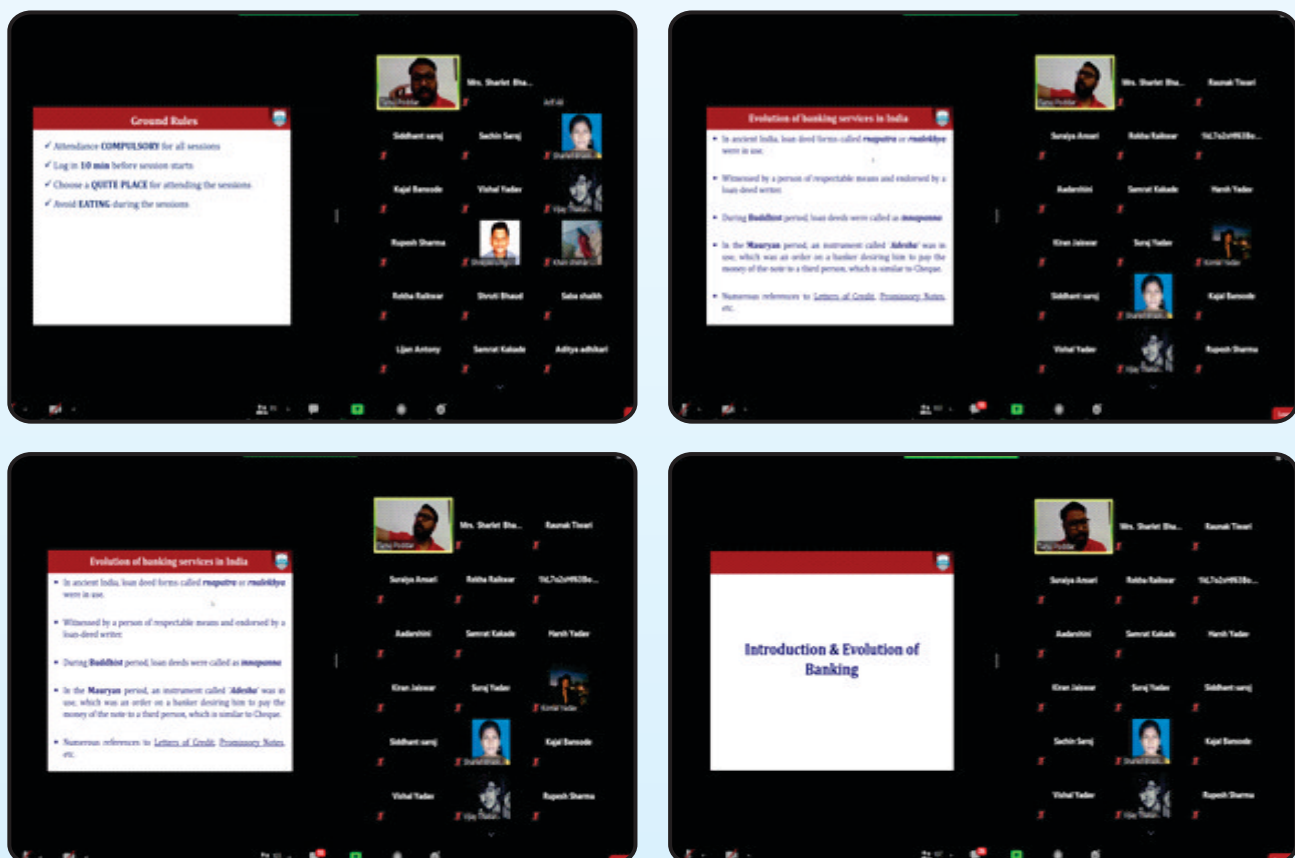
Ground Rules

✓ Attendance COMPULSORY for all sessions
✓ Log in 10 min before session starts
✓ Choose a QUITE PLACE for attending the sessions
✓ Avoid EATING during the sessions

Tanuj Poddar
Mrs. Sharlet Bha...
Arif Ali
Siddhant saroj
Sachin Saroj
Kajal Bansode
Vishal Yadav
Rupesh Sharma
Rekha Raikwar
Shruti Bhaud
Saba shaikh
Lijan Antony
Samrat Kakade
Aditya adhikari

Evolution of banking services in India

• In ancient India, loan deed forms called rnapatra or rnalekhya were in use.
• Witnessed by a person of respectable means and endorsed by a loan deed writer.
• During Buddhist period, loan deeds were called as inapanna
• In the Mauryan period, an instrument called 'Adesha' was in use, which was an order on a banker desiring him to pay the money of the note to a third person, which is similar to Cheque.
• Numerous references to Letters of Credit, Promissory Notes, etc.

Tanuj Poddar
Mrs. Sharlet Bha...
Raunak Tiwari
Suraiya Ansari
Rekha Raikwar
9aL7a2d4638e...
Aadarshini
Samrat Kakade
Harsh Yadav
Kiran Jaiswar
Suraj Yadav
Komal Yadav
Siddhant saroj
Kajal Bansode
Vishal Yadav
Rupesh Sharma

Evolution of banking services in India

• In ancient India, loan deed forms called rnapatra or rnalekhya were in use.
• Witnessed by a person of respectable means and endorsed by a loan deed writer.
• During Buddhist period, loan deeds were called as inapanna
• In the Mauryan period, an instrument called 'Adesha' was in use, which was an order on a banker desiring him to pay the money of the note to a third person, which is similar to Cheque.
• Numerous references to Letters of Credit, Promissory Notes, etc.

Tanuj Poddar
Mrs. Sharlet Bha...
Raunak Tiwari
Suraiya Ansari
Rekha Raikwar
9aL7a2d4638e...
Aadarshini
Samrat Kakade
Harsh Yadav
Kiran Jaiswar
Suraj Yadav
Komal Yadav
Siddhant saroj
Kajal Bansode
Vishal Yadav
Rupesh Sharma

Introduction & Evolution of Banking

Tanuj Poddar
Mrs. Sharlet Bha...
Raunak Tiwari
Suraiya Ansari
Rekha Raikwar
9aL7a2d4638e...
Aadarshini
Samrat Kakade
Harsh Yadav
Kiran Jaiswar
Suraj Yadav
Siddhant saroj
Sachin Saroj
Kajal Bansode
Vishal Yadav
Rupesh Sharma